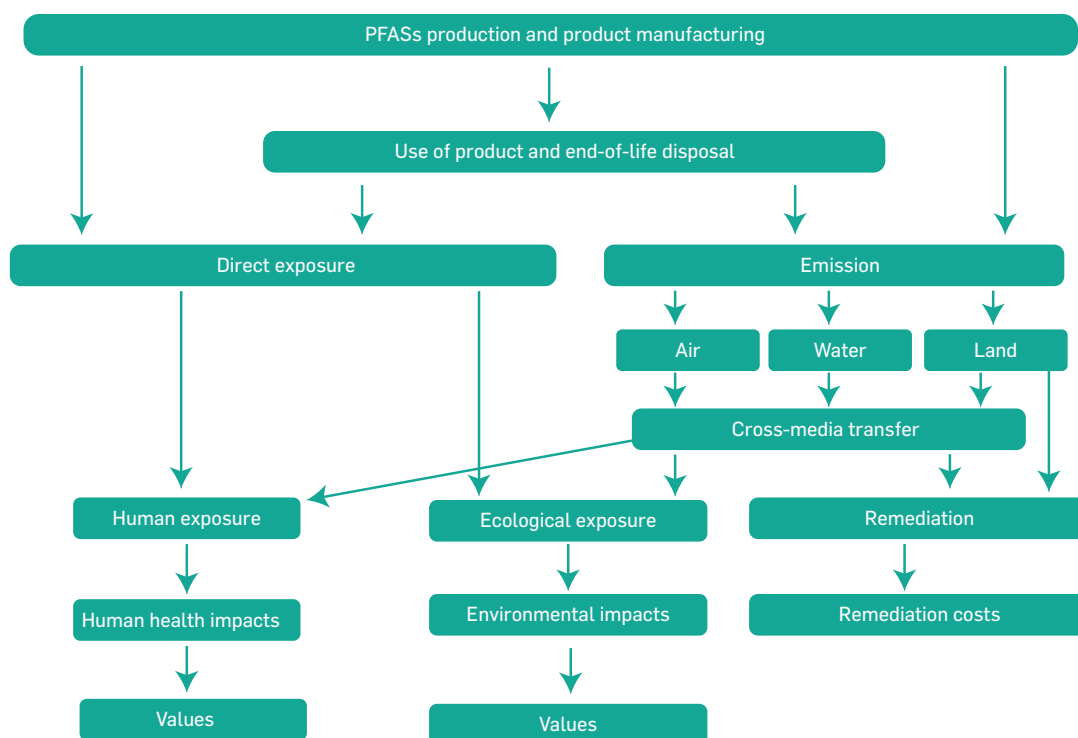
PFASs production and product manufacturing

Use of product and end-of-life disposal

Direct exposure

Emission

Air

Water

Land

Cross-media transfer

Human exposure

Ecological exposure

Remediation

Human health impacts

Environmental impacts

Remediation costs

Values

Values